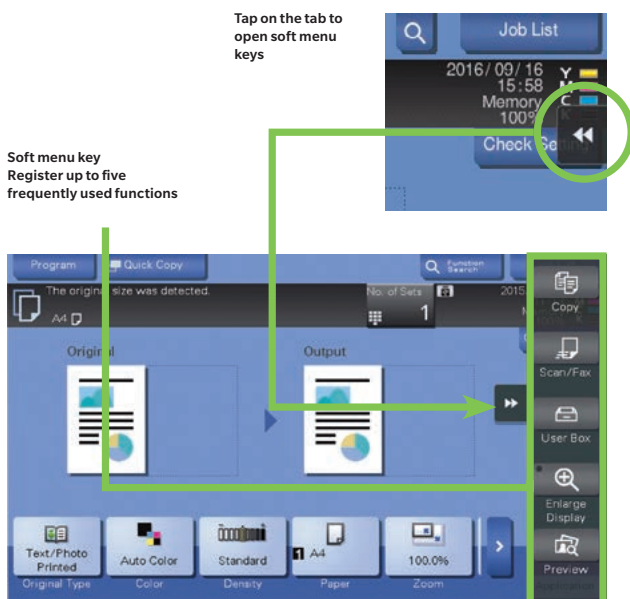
Tap on the tab to open soft menu keys

Job List

2016/09/16 15:58

Memory

100%

Y

M

C

K

Check Setting

Soft menu key
Register up to five frequently used functions

Program

Quick Copy

Function Search

The original size was detected.

A4

No. of Sets

1

2015

Original

Output

Copy

Scan/Fax

User Box

Enlarge Display

Preview

Text/Photo Printed

Original Type

Auto Color

Color

Standard

Density

A4

Paper

100.0%

Zoom